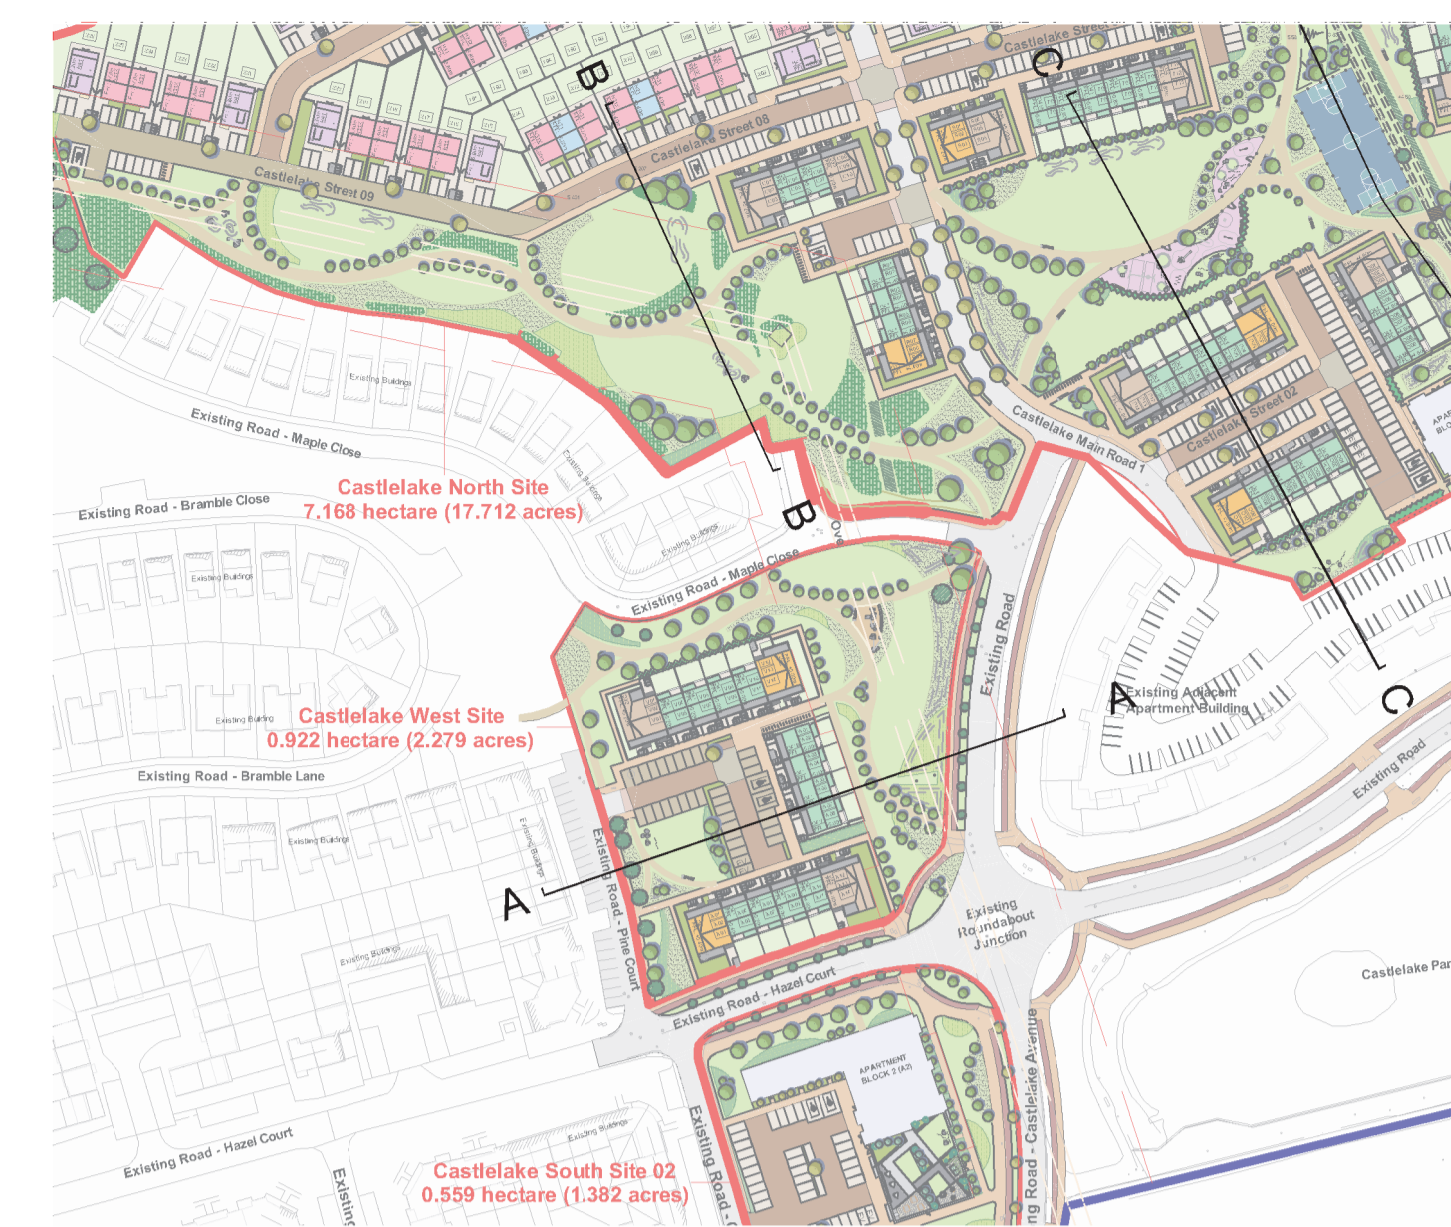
Castlelake Street 09

Castlelake Street 08

Castlelake Street

B

C

Existing Buildings

Existing Road - Maple Close

Existing Road - Bramble Close

Castlelake North Site
7.168 hectare (17.712 acres)

Existing Buildings

Existing Buildings

B

Castlelake Main Road 1

Castlelake Street 02

Existing Buildings

Existing Road - Maple Close

Existing Road

Existing Buildings

Castlelake West Site
0.922 hectare (2.279 acres)

A

Existing Adjacent Apartment Building

C

Existing Road - Bramble Lane

Existing Road

Existing Buildings

Existing Buildings

A

Existing Road - Pine Court

Existing Roundabout Junction

Existing Buildings

Existing Road - Hazel Court

Castlelake Par

APARTMENT BLOCK 2 (A2)

Existing Buildings

Existing Road - Hazel Court

Existing

Castlelake South Site 02
0.559 hectare (1.382 acres)

Existing Road

Existing Road - Castlelake Avenue